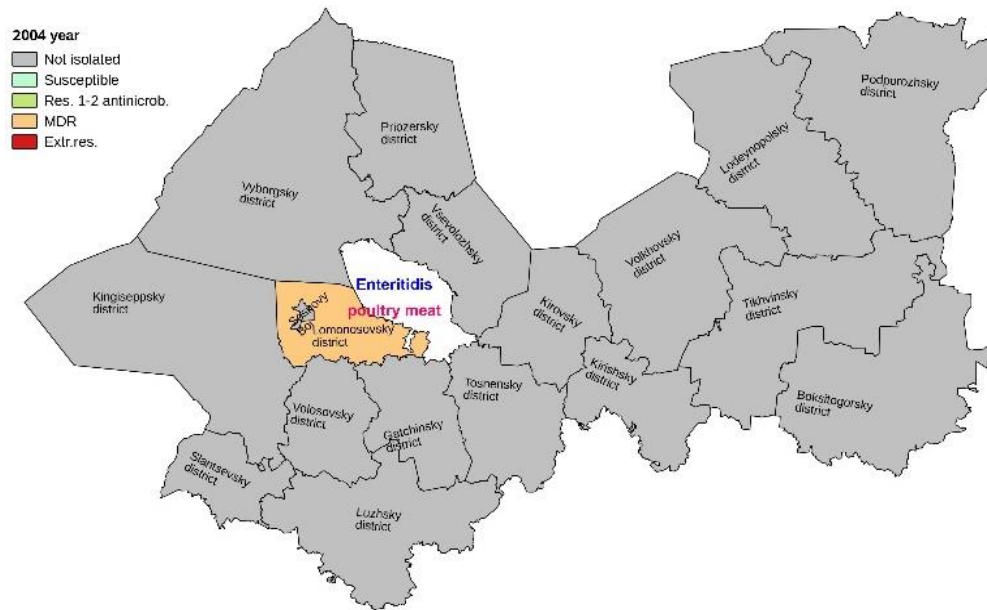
2004 year
Not isolated
Susceptible
Res. 1-2 antimicrob.
MDR
Extr.res.

Podporozhsky district
Priozersky district
Lodeynopolsky district
Vyborgsky district
Vsevolozhsky district
Volkhovsky district
Enteritidis
poultry meat
Kingiseppsky district
Sosnovy Bor
Lomonosovsky district
Kirovsky district
Tikhvinsky district
Kirishsky district
Tosnensky district
Boksitogorsky district
Volosovsky district
Gatchinsky district
Slantsevsky district
Luzhsky district